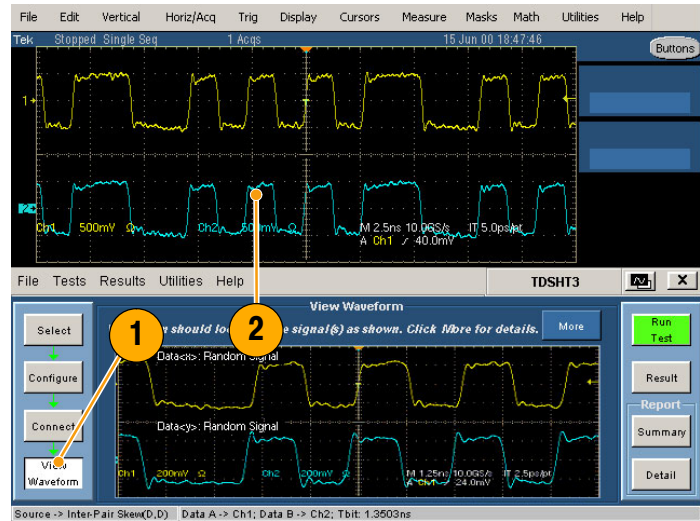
File Edit Vertical Horiz/Acq Trig Display Cursors Measure Masks Math Utilities Help

Tek Stopped Single Seq 1 Acqs 15 Jun 00 18:47:46

Buttons

1

2

Ch1 500mV Ω Ch2 500mV Ω M 2.5ns 10.0GS/s IT 5.0ps/pt A Ch1 ∕ 40.0mV

File Tests Results Utilities Help TDSHT3

X

View Waveform

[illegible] should lo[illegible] signal(s) as shown. Click More for details.

More

Select

Configure

Connect

View Waveform

1

2

Data<x>: Random Signal

Data<y>: Random Signal

Ch1 200mV Ω Ch2 200mV Ω M 1.25ns 10.0GS/s IT 2.5ps/pt A Ch1 ∕ 24.0mV

Run Test

Result

Report

Summary

Detail

Source -> Inter-Pair Skew(D,D) Data A -> Ch1; Data B -> Ch2; Tbit: 1.3503ns